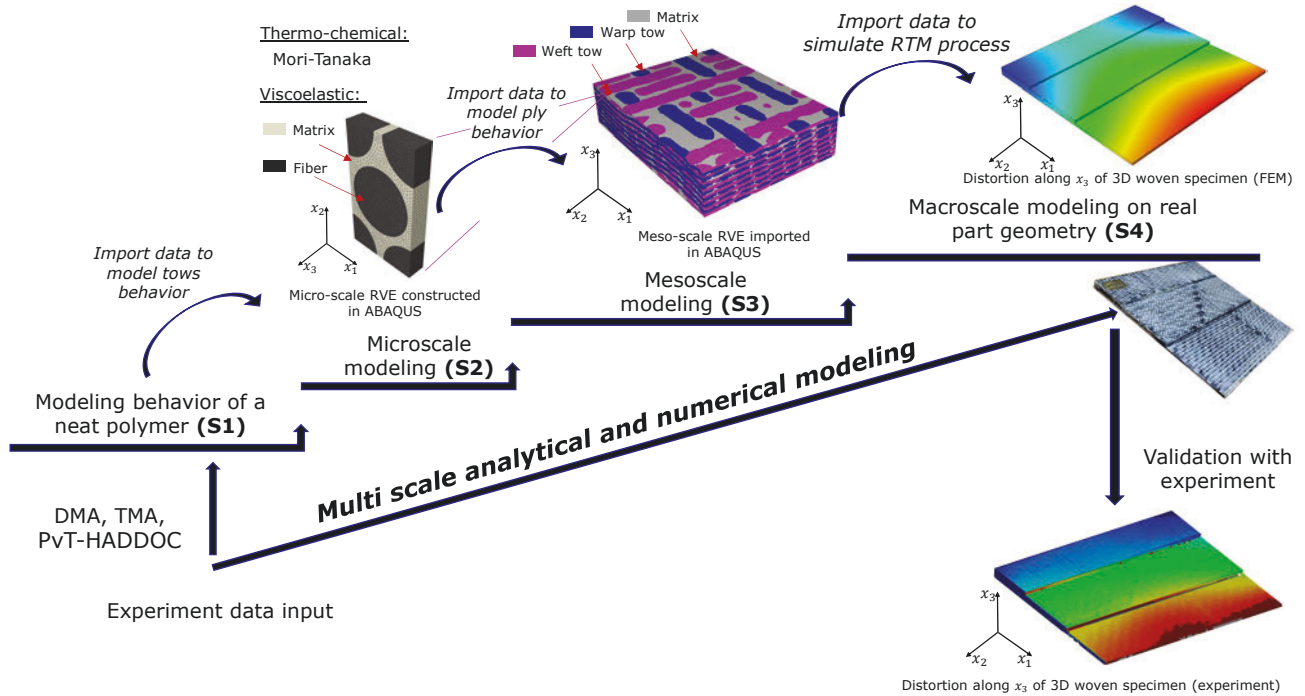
Thermo-chemical:
Mori-Tanaka

Viscoelastic:

Matrix

Fiber

$x_2$ $x_3$ $x_1$

Micro-scale RVE constructed in ABAQUS

Import data to model ply behavior

Matrix
Warp tow
Weft tow

$x_3$ $x_2$ $x_1$

Meso-scale RVE imported in ABAQUS

Import data to simulate RTM process

$x_3$ $x_2$ $x_1$

Distortion along $x_3$ of 3D woven specimen (FEM)

Macroscale modeling on real part geometry (S4)

Import data to model tows behavior

Mesoscale modeling (S3)

Microscale modeling (S2)

Modeling behavior of a neat polymer (S1)

Multi scale analytical and numerical modeling

Validation with experiment

DMA, TMA, PvT-HADDOC

Experiment data input

$x_3$ $x_2$ $x_1$

Distortion along $x_3$ of 3D woven specimen (experiment)